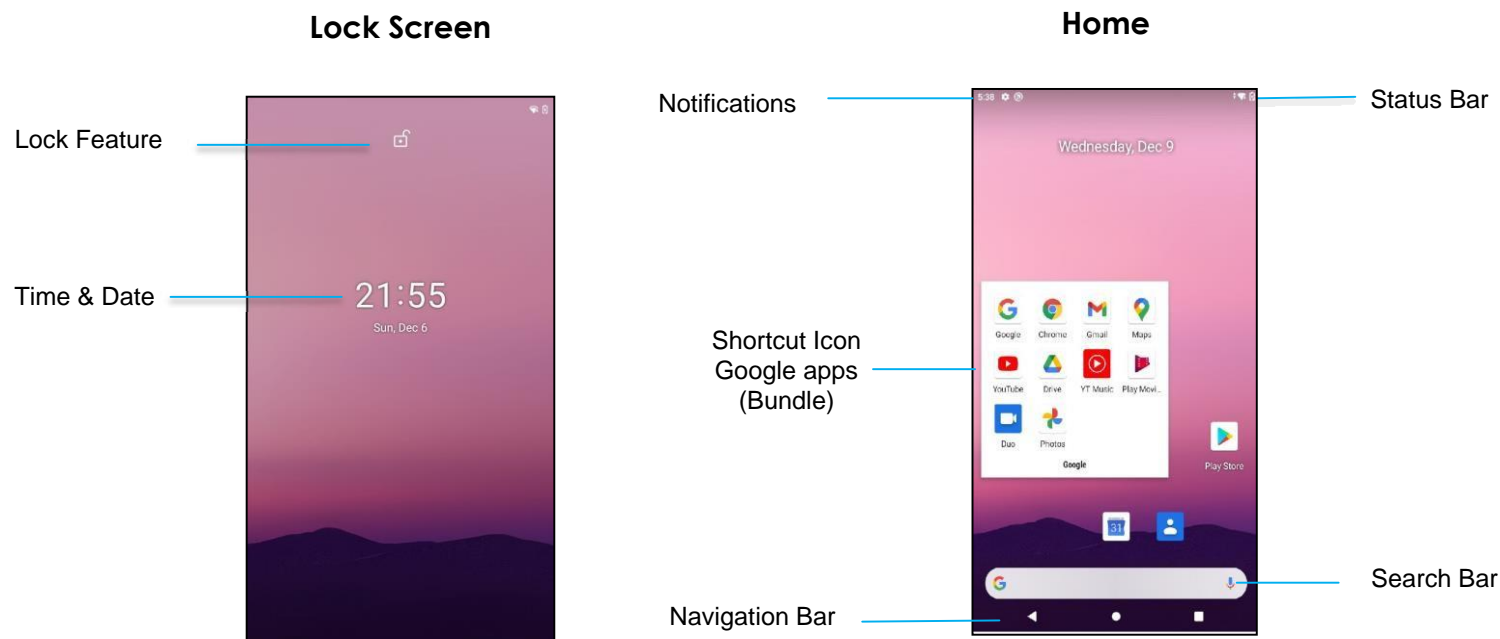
Lock Screen

Lock Feature

21:55
Sun, Dec 6

Time & Date

Home

Notifications

5:38

Status Bar

Wednesday, Dec 9

Shortcut Icon Google apps (Bundle)

Google Chrome Gmail Maps
YouTube Drive YT Music Play Movi...
Duo Photos
Google

Play Store

31

Search Bar

Navigation Bar